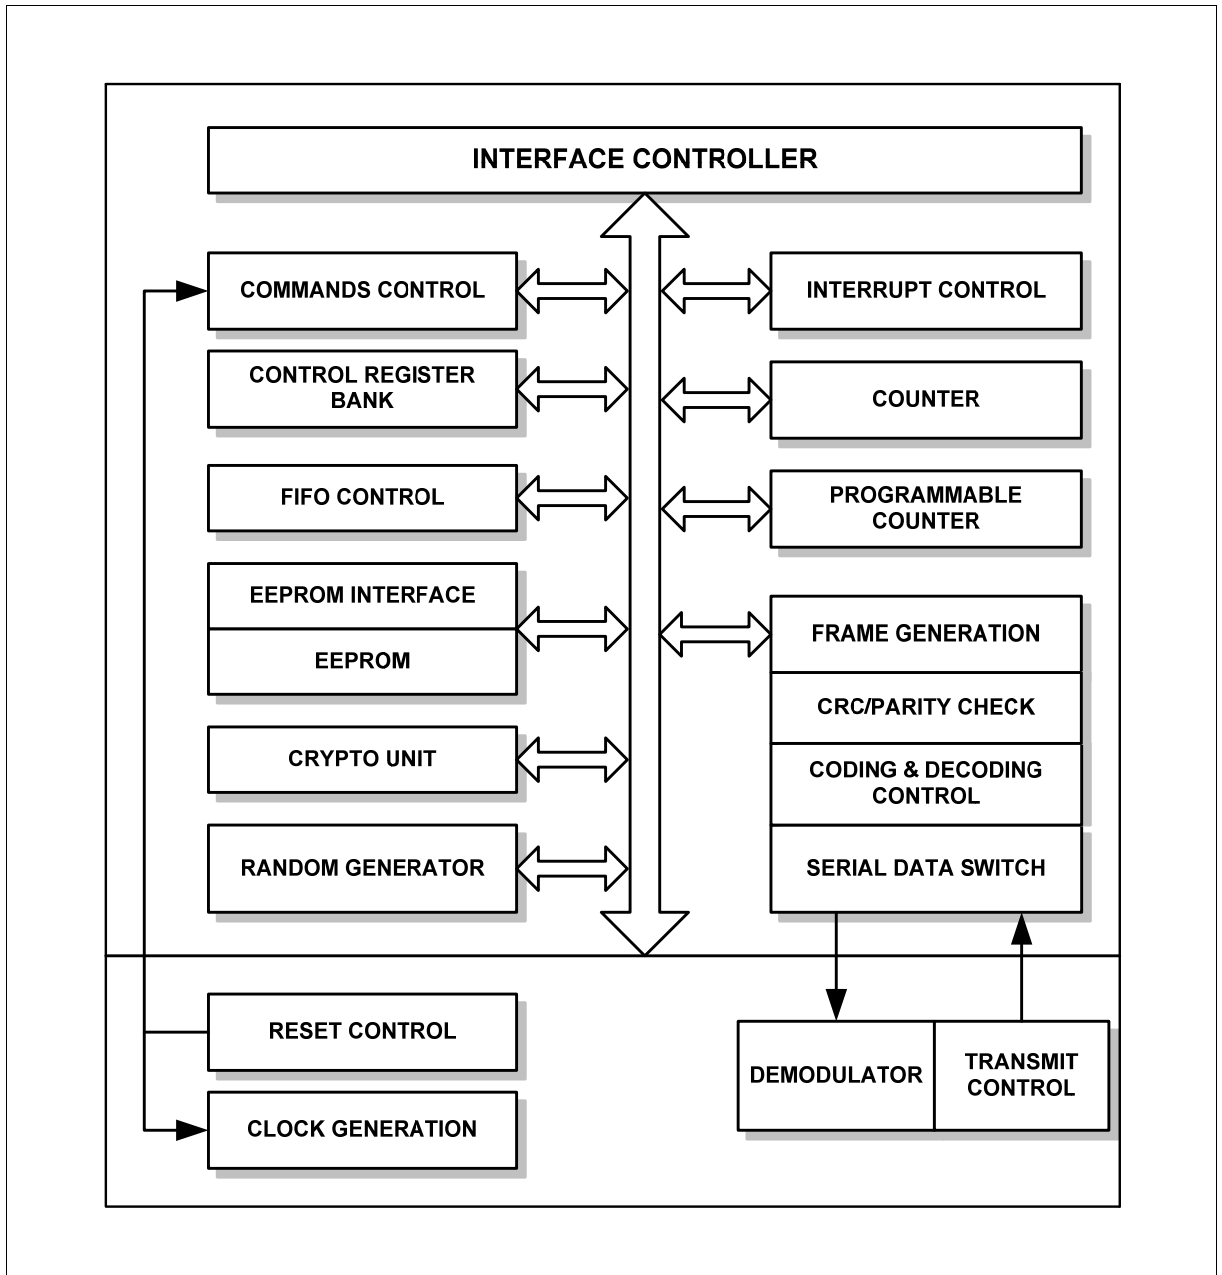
INTERFACE CONTROLLER

COMMANDS CONTROL

CONTROL REGISTER BANK

FIFO CONTROL

EEPROM INTERFACE

EEPROM

CRYPTO UNIT

RANDOM GENERATOR

INTERRUPT CONTROL

COUNTER

PROGRAMMABLE COUNTER

FRAME GENERATION

CRC/PARITY CHECK

CODING & DECODING CONTROL

SERIAL DATA SWITCH

RESET CONTROL

CLOCK GENERATION

DEMODULATOR

TRANSMIT CONTROL